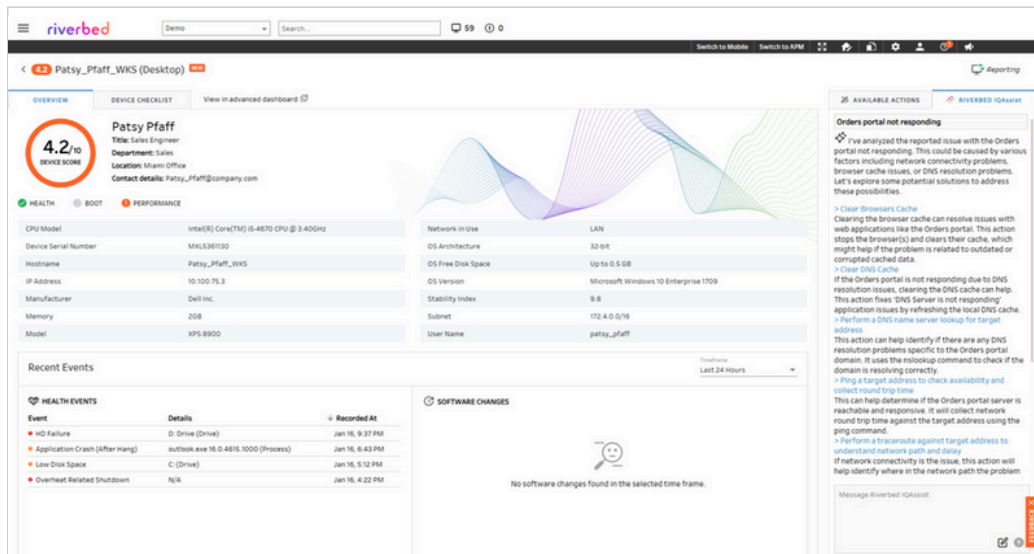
riverbed Demo Search... 59 0

Switch to Mobile Switch to APM

< 4.2 Patsy_Pfaff_WKS (Desktop) NEW

Reporting

OVERVIEW DEVICE CHECKLIST View in advanced dashboard

4.2/10 DEVICE SCORE

Patsy Pfaff
Title: Sales Engineer
Department: Sales
Location: Miami Office
Contact details: Patsy_Pfaff@company.com

HEALTH BOOT PERFORMANCE

| CPU Model | Intel(R) Core(TM) i5-4670 CPU @ 3.40GHz | Network in Use | LAN |
|---|---|---|---|
| Device Serial Number | MXL5361130 | OS Architecture | 32-bit |
| Hostname | Patsy_Pfaff_WKS | OS Free Disk Space | Up to 0.5 GB |
| IP Address | 10.100.75.3 | OS Version | Microsoft Windows 10 Enterprise 1709 |
| Manufacturer | Dell Inc. | Stability Index | 9.8 |
| Memory | 2GB | Subnet | 172.4.0.0/16 |
| Model | XPS 8900 | User Name | patsy_pfaff |

Recent Events

Timeframe
Last 24 Hours

HEALTH EVENTS

| Event | Details | Recorded At |
|---|---|---|
| HD Failure | D: Drive (Drive) | Jan 16, 9:37 PM |
| Application Crash (After Hang) | outlook.exe 16.0.4615.1000 (Process) | Jan 16, 6:43 PM |
| Low Disk Space | C: (Drive) | Jan 16, 5:12 PM |
| Overheat Related Shutdown | N/A | Jan 16, 4:22 PM |

SOFTWARE CHANGES

No software changes found in the selected time frame.

AVAILABLE ACTIONS RIVERBED IQAssist

Orders portal not responding

I've analyzed the reported issue with the Orders portal not responding. This could be caused by various factors including network connectivity problems, browser cache issues, or DNS resolution problems. Let's explore some potential solutions to address these possibilities.

> Clear Browsers Cache
Clearing the browser cache can resolve issues with web applications like the Orders portal. This action stops the browser(s) and clears their cache, which might help if the problem is related to outdated or corrupted cached data.
> Clear DNS Cache
If the Orders portal is not responding due to DNS resolution issues, clearing the DNS cache can help. This action fixes 'DNS Server is not responding' application issues by refreshing the local DNS cache.
> Perform a DNS name server lookup for target address
This action can help identify if there are any DNS resolution problems specific to the Orders portal domain. It uses the nslookup command to check if the domain is resolving correctly.
> Ping a target address to check availability and collect round trip time
This can help determine if the Orders portal server is reachable and responsive. It will collect network round trip time against the target address using the ping command.
> Perform a traceroute against target address to understand network path and delay
If network connectivity is the issue, this action will help identify where in the network path the problem

Message Riverbed IQAssist

FEEDBACK